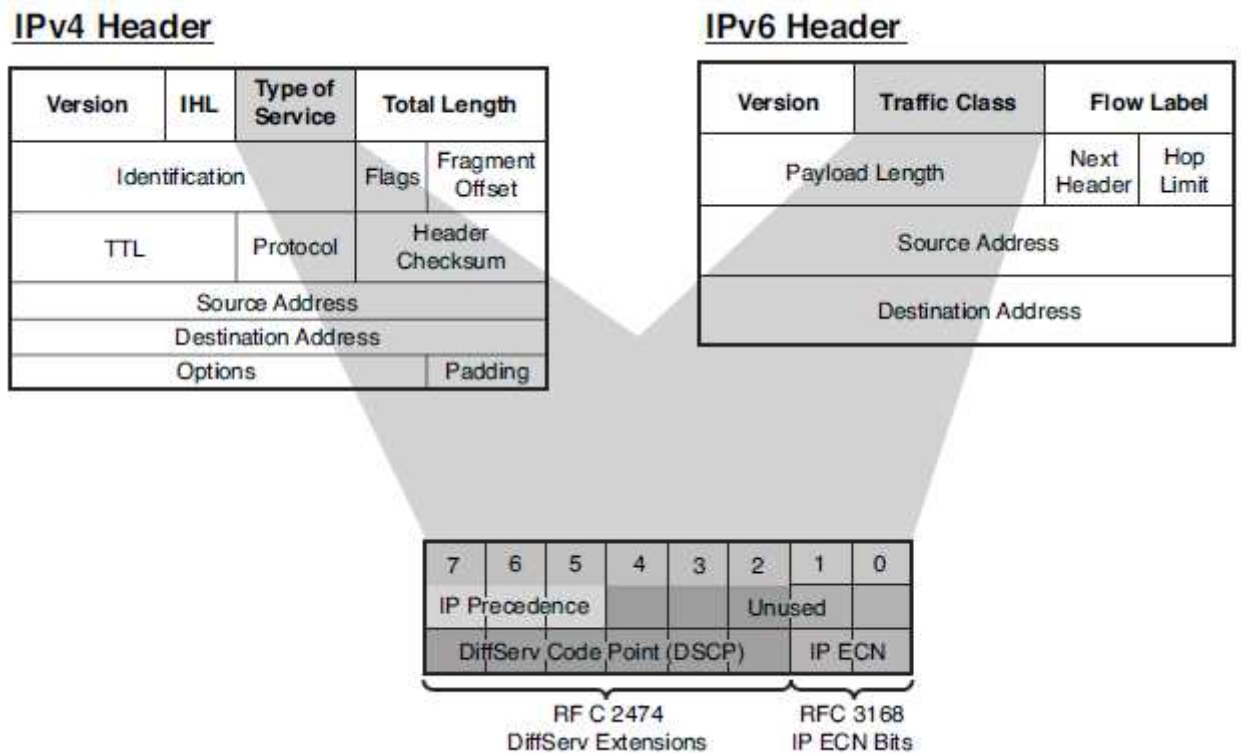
IPv4 Header

| Version | IHL | Type of Service | Total Length |
|---|---|---|---|
| Identification | | Flags | Fragment Offset |
| TTL | Protocol | Header Checksum | |
| Source Address | | | |
| Destination Address | | | |
| Options | | | Padding |

IPv6 Header

| Version | Traffic Class | Flow Label | |
|---|---|---|---|
| Payload Length | | Next Header | Hop Limit |
| Source Address | | | |
| Destination Address | | | |

| 7 | 6 | 5 | 4 | 3 | 2 | 1 | 0 |
|---|---|---|---|---|---|---|---|
| IP Precedence | | | | | Unused | | |
| DiffServ Code Point (DSCP) | | | | | | IP ECN | |

RF C 2474
DiffServ Extensions

RFC 3168
IP ECN Bits